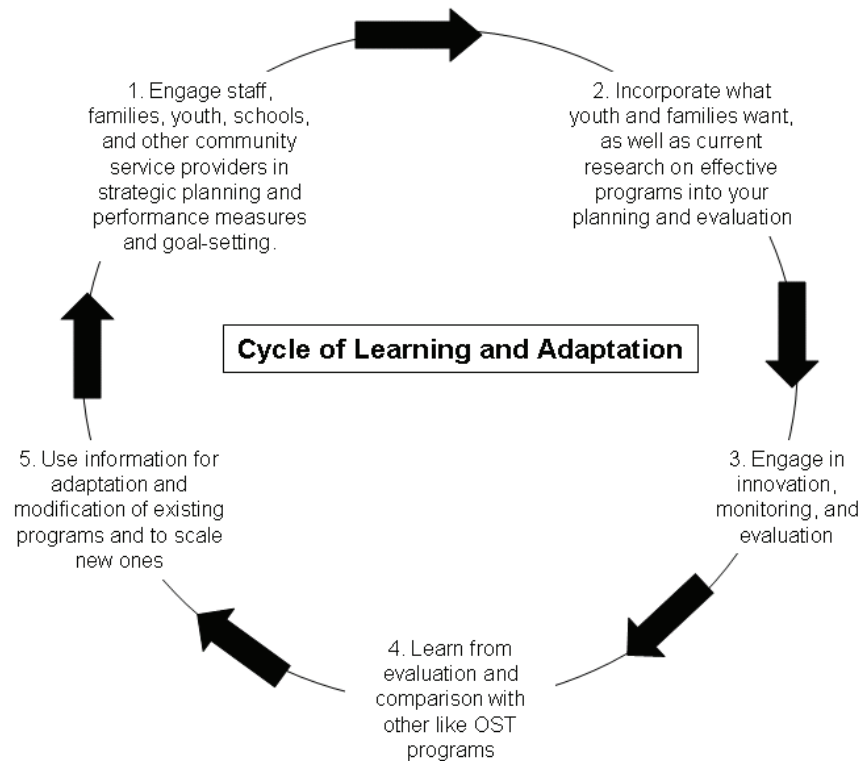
1. Engage staff, families, youth, schools, and other community service providers in strategic planning and performance measures and goal-setting.

2. Incorporate what youth and families want, as well as current research on effective programs into your planning and evaluation

Cycle of Learning and Adaptation

5. Use information for adaptation and modification of existing programs and to scale new ones

3. Engage in innovation, monitoring, and evaluation

4. Learn from evaluation and comparison with other like OST programs